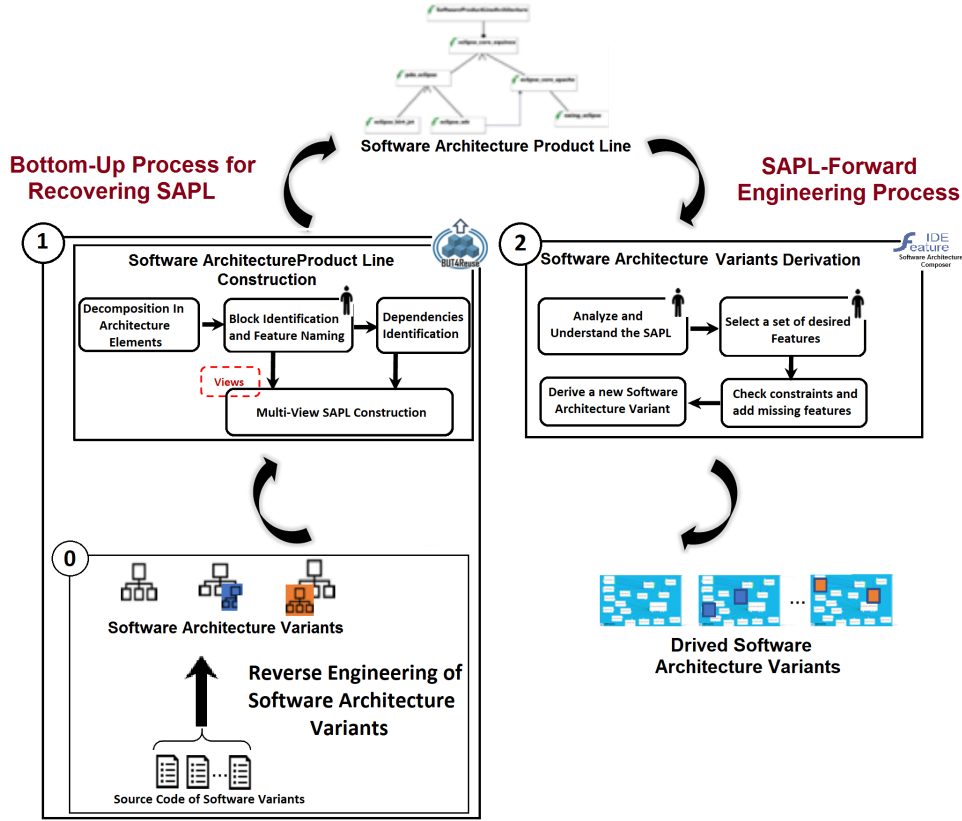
SoftwareProductLineArchitecture

eclipse_core_equinox

jdk_eclipse

eclipse_core_apache

eclipse_birt_jst

eclipse_rdt

swing_eclipse

Software Architecture Product Line

Bottom-Up Process for Recovering SAPL

SAPL-Forward Engineering Process

1

BUT4Reuse

Software ArchitectureProduct Line Construction

Decomposition In Architecture Elements

Block Identification and Feature Naming

Dependencies Identification

Views

Multi-View SAPL Construction

2

Software Architecture Variants Derivation

IDE Feature Software Architecture Composer

Analyze and Understand the SAPL

Select a set of desired Features

Derive a new Software Architecture Variant

Check constraints and add missing features

0

Software Architecture Variants

Reverse Engineering of Software Architecture Variants

Source Code of Software Variants

...

Drived Software Architecture Variants